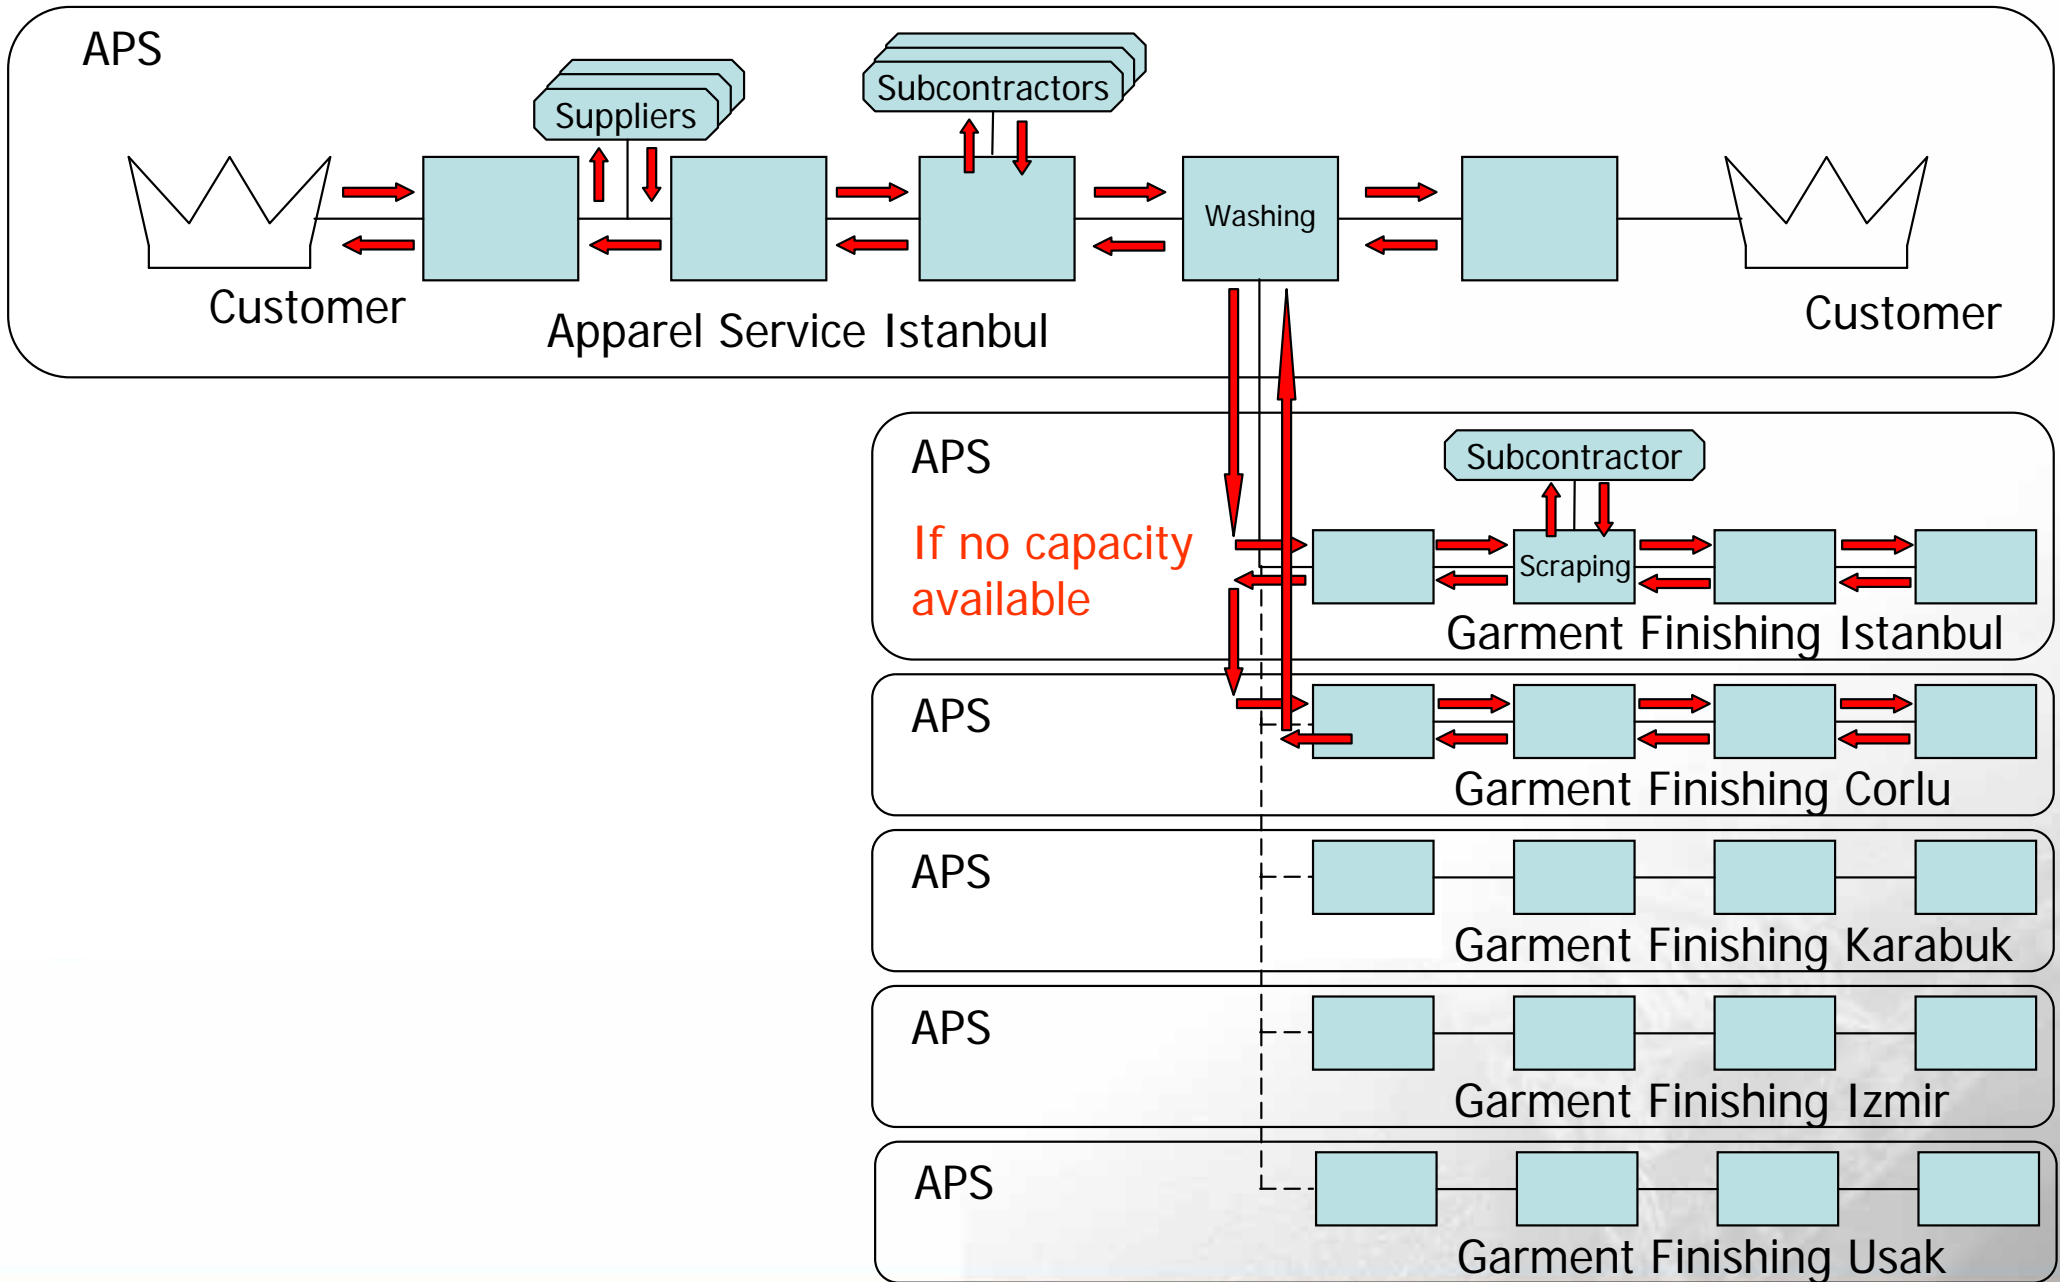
APS

Suppliers

Subcontractors

Washing

Customer

Apparel Service Istanbul

Customer

APS

If no capacity available

Subcontractor

Scraping

Garment Finishing Istanbul

APS

Garment Finishing Corlu

APS

Garment Finishing Karabuk

APS

Garment Finishing Izmir

APS

Garment Finishing Usak